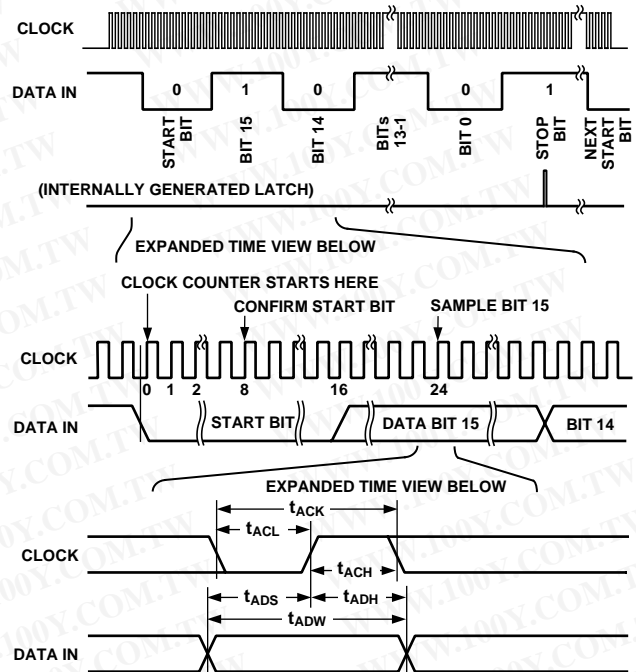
CLOCK

DATA IN

0 1 0 0 1

START BIT

BIT 15

BIT 14

BITs 13-1

BIT 0

STOP BIT

NEXT START BIT

(INTERNALLY GENERATED LATCH)

EXPANDED TIME VIEW BELOW

CLOCK COUNTER STARTS HERE

CONFIRM START BIT

SAMPLE BIT 15

CLOCK

0 1 2 8 16 24

DATA IN

START BIT

DATA BIT 15

BIT 14

EXPANDED TIME VIEW BELOW

$t_{ACK}$

$t_{ACL}$

CLOCK

$t_{ACH}$

$t_{ADS}$

$t_{ADH}$

$t_{ADW}$

DATA IN

WWW.100Y.COM.TW